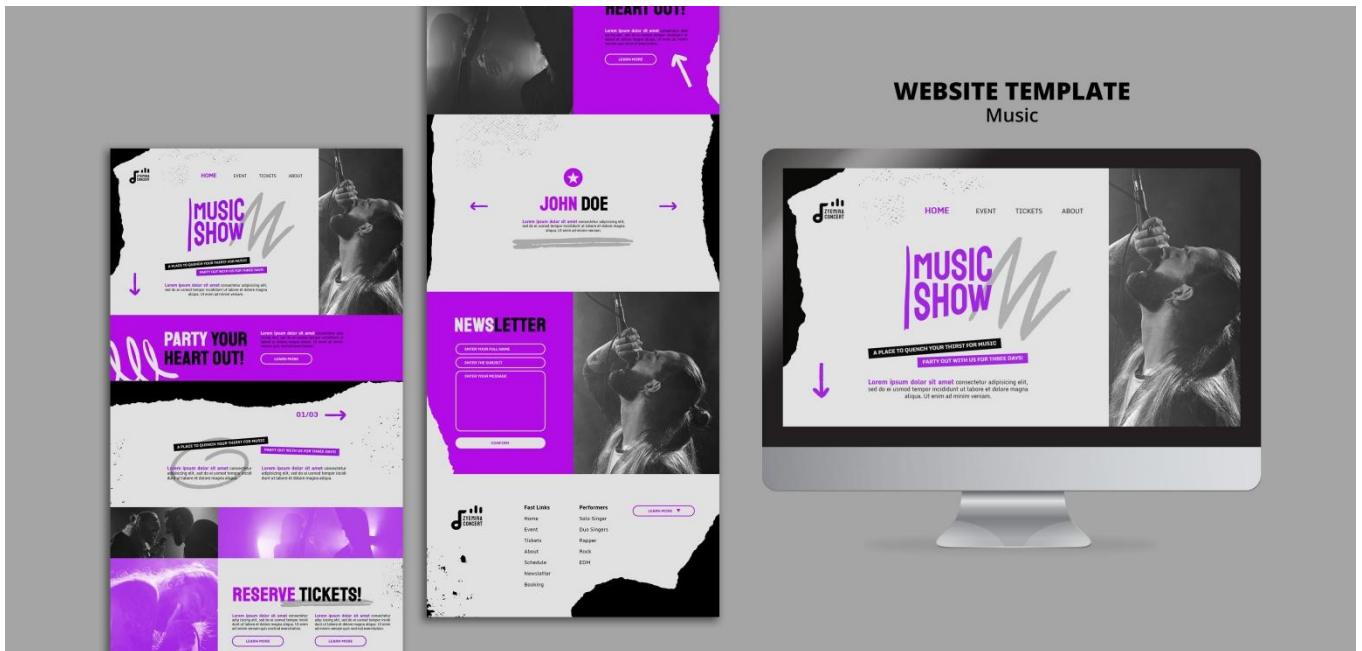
WEBSITE TEMPLATE
Music

ZYEMINA CONCERT
HOME EVENT TICKETS ABOUT
MUSIC SHOW
A PLACE TO QUENCH YOUR THIRST FOR MUSIC
PARTY OUT WITH US FOR THREE DAYS!
Lorem ipsum dolor sit amet consectetur adipiscing elit, sed do ei usmod tempor incididunt ut labore et dolore magna aliqua. Ut enim ad minim veniam.

PARTY YOUR HEART OUT!
Lorem ipsum dolor sit amet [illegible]
LEARN MORE
01/03
A PLACE TO QUENCH YOUR THIRST FOR MUSIC
PARTY OUT WITH US FOR THREE DAYS
Lorem ipsum dolor sit amet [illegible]
Lorem ipsum dolor sit amet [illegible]
RESERVE TICKETS!
Lorem ipsum dolor sit amet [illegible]
Lorem ipsum dolor sit amet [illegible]
LEARN MORE
LEARN MORE

HEART OUT!
Lorem ipsum dolor sit amet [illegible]
LEARN MORE
JOHN DOE
Lorem ipsum dolor sit amet consectetur adipiscing elit, sed do ei usmod tempor incididunt ut labore et dolore magna aliqua. Ut enim ad minim veniam.
NEWSLETTER
ENTER YOUR FULL NAME
ENTER THE SUBJECT
ENTER YOUR MESSAGE
CONFIRM
ZYEMINA CONCERT
Fast Links
Home
Event
Tickets
About
Schedule
Newsletter
Booking
Performers
Solo Singer
Duo Singers
Rapper
Rock
EDM
LEARN MORE